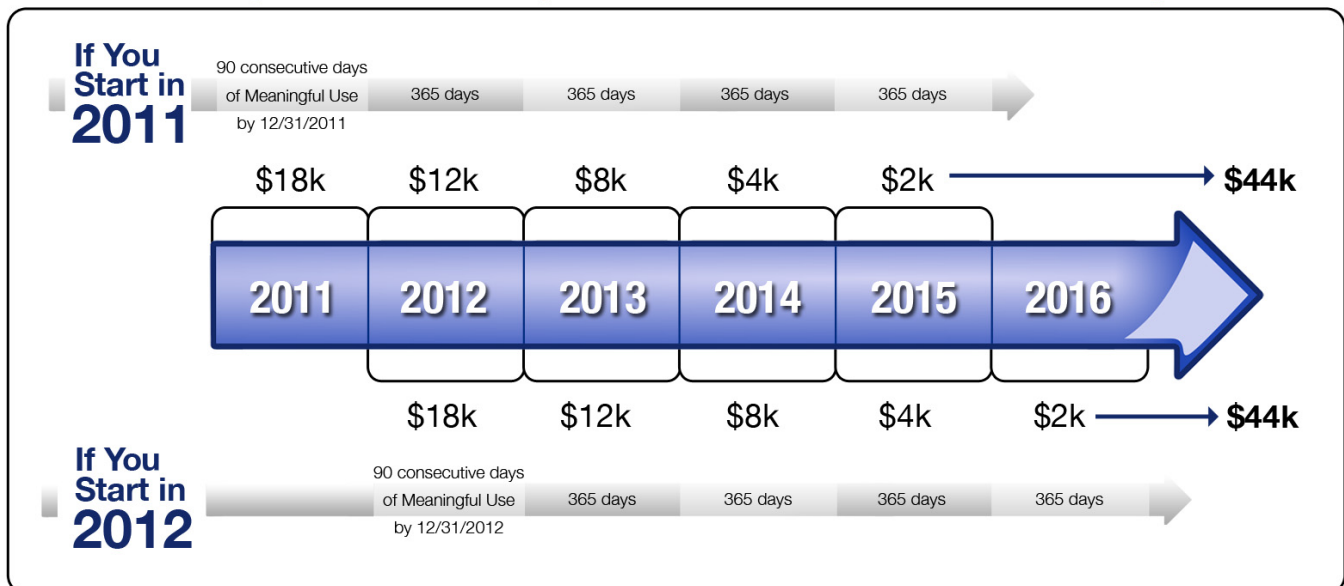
If You Start in 2011

90 consecutive days of Meaningful Use by 12/31/2011

365 days

365 days

365 days

365 days

$18k

$12k

$8k

$4k

$2k

$44k

2011

2012

2013

2014

2015

2016

$18k

$12k

$8k

$4k

$2k

$44k

If You Start in 2012

90 consecutive days of Meaningful Use by 12/31/2012

365 days

365 days

365 days

365 days